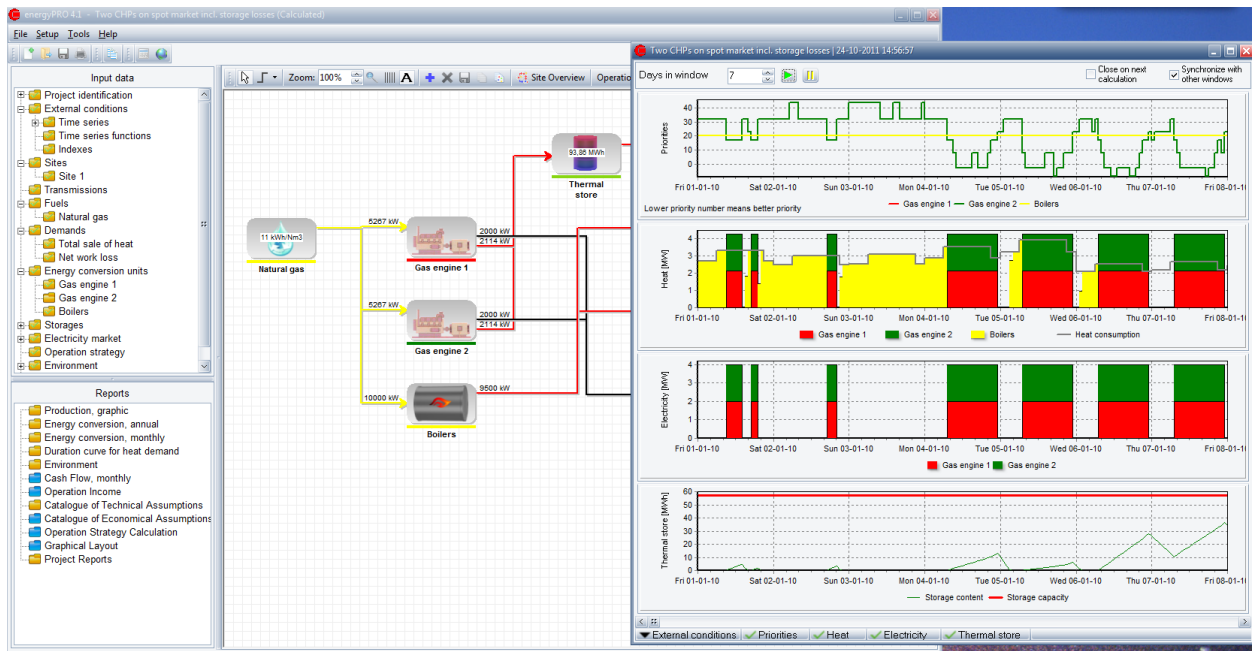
energyPRO 4.1 - Two CHPs on spot market incl. storage losses (Calculated)

File Setup Tools Help

Input data
Project identification
External conditions
Time series
Time series functions
Indexes
Sites
Site 1
Transmissions
Fuels
Natural gas
Demands
Total sale of heat
Net work loss
Energy conversion units
Gas engine 1
Gas engine 2
Boilers
Storages
Electricity market
Operation strategy
Environment

Reports
Production, graphic
Energy conversion, annual
Energy conversion, monthly
Duration curve for heat demand
Environment
Cash Flow, monthly
Operation Income
Catalogue of Technical Assumptions
Catalogue of Economical Assumptions
Operation Strategy Calculation
Graphical Layout
Project Reports

Zoom: 100% Site Overview Operatio

93,86 MWh
Thermal store
11 kWh/Nm3
Natural gas
5267 kW
2000 kW
2114 kW
Gas engine 1
5267 kW
2000 kW
2114 kW
Gas engine 2
10000 kW
9500 kW
Boilers

Two CHPs on spot market incl. storage losses | 24-10-2011 14:56:57

Days in window 7
Close on next calculation
Synchronize with other windows

Priorities
40 30 20 10 0
Fri 01-01-10 Sat 02-01-10 Sun 03-01-10 Mon 04-01-10 Tue 05-01-10 Wed 06-01-10 Thu 07-01-10 Fri 08-01-1
Lower priority number means better priority
Gas engine 1 Gas engine 2 Boilers

Heat [MW]
4 3 2 1 0
Fri 01-01-10 Sat 02-01-10 Sun 03-01-10 Mon 04-01-10 Tue 05-01-10 Wed 06-01-10 Thu 07-01-10 Fri 08-01-1
Gas engine 1 Gas engine 2 Boilers Heat consumption

Electricity [MW]
4 3 2 1 0
Fri 01-01-10 Sat 02-01-10 Sun 03-01-10 Mon 04-01-10 Tue 05-01-10 Wed 06-01-10 Thu 07-01-10 Fri 08-01-1
Gas engine 1 Gas engine 2

Thermal store [MWh]
60 50 40 30 20 10 0
Fri 01-01-10 Sat 02-01-10 Sun 03-01-10 Mon 04-01-10 Tue 05-01-10 Wed 06-01-10 Thu 07-01-10 Fri 08-01-1
Storage content Storage capacity

External conditions Priorities Heat Electricity Thermal store